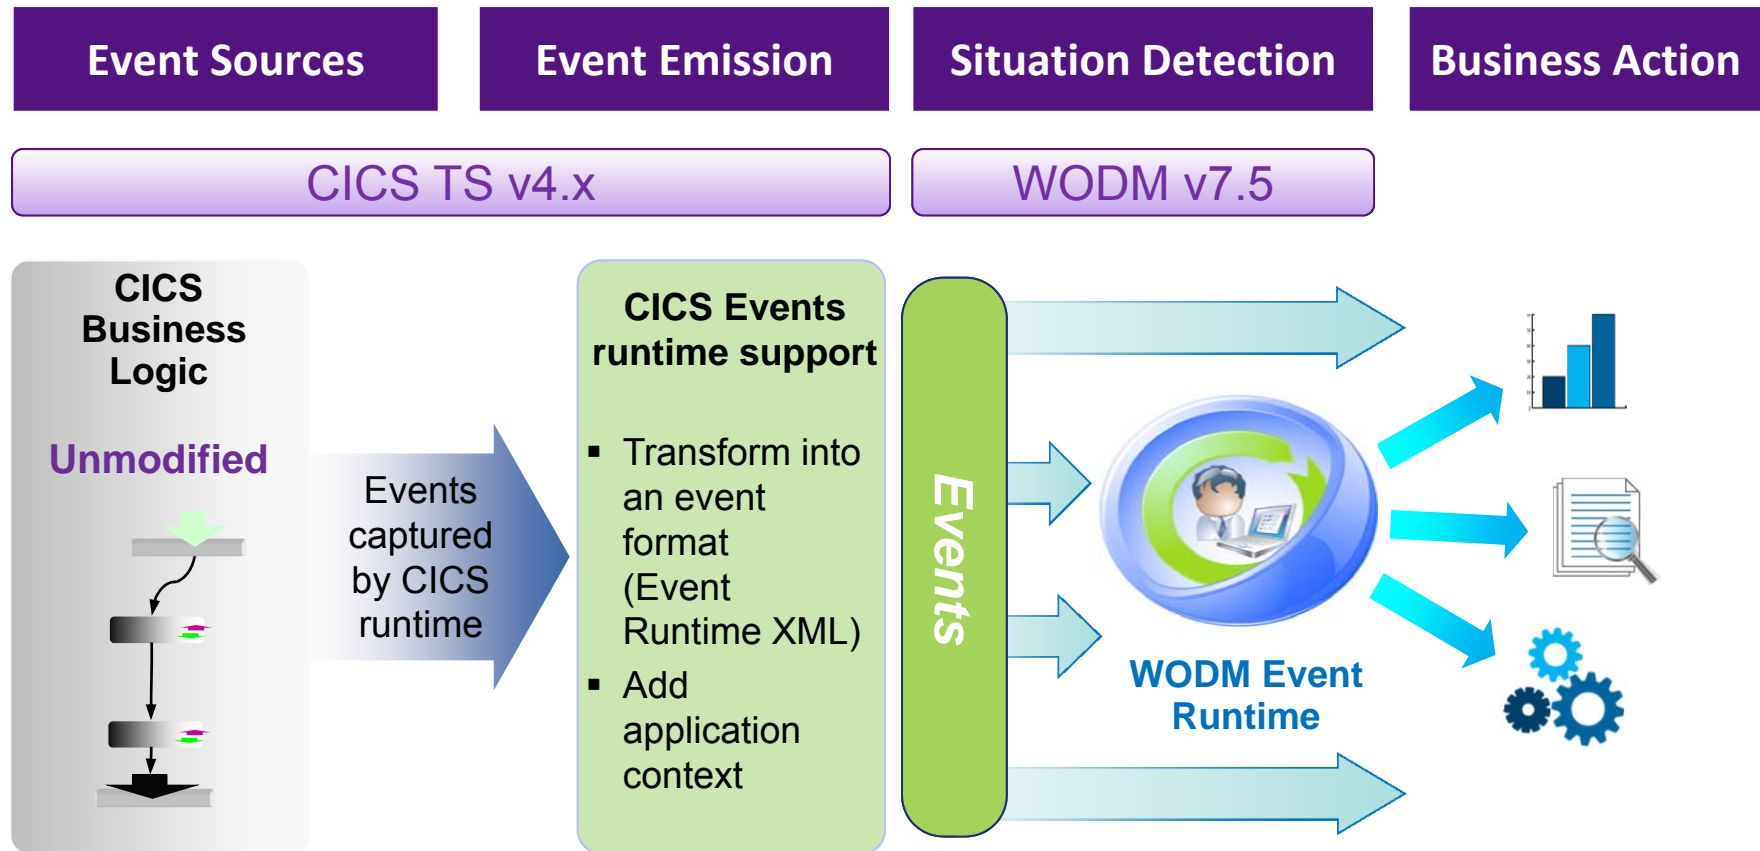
Event Sources

Event Emission

Situation Detection

Business Action

CICS TS v4.x

WODM v7.5

CICS Business Logic

Unmodified

Events captured by CICS runtime

CICS Events runtime support

▪ Transform into an event format (Event Runtime XML)

▪ Add application context

Events

WODM Event Runtime